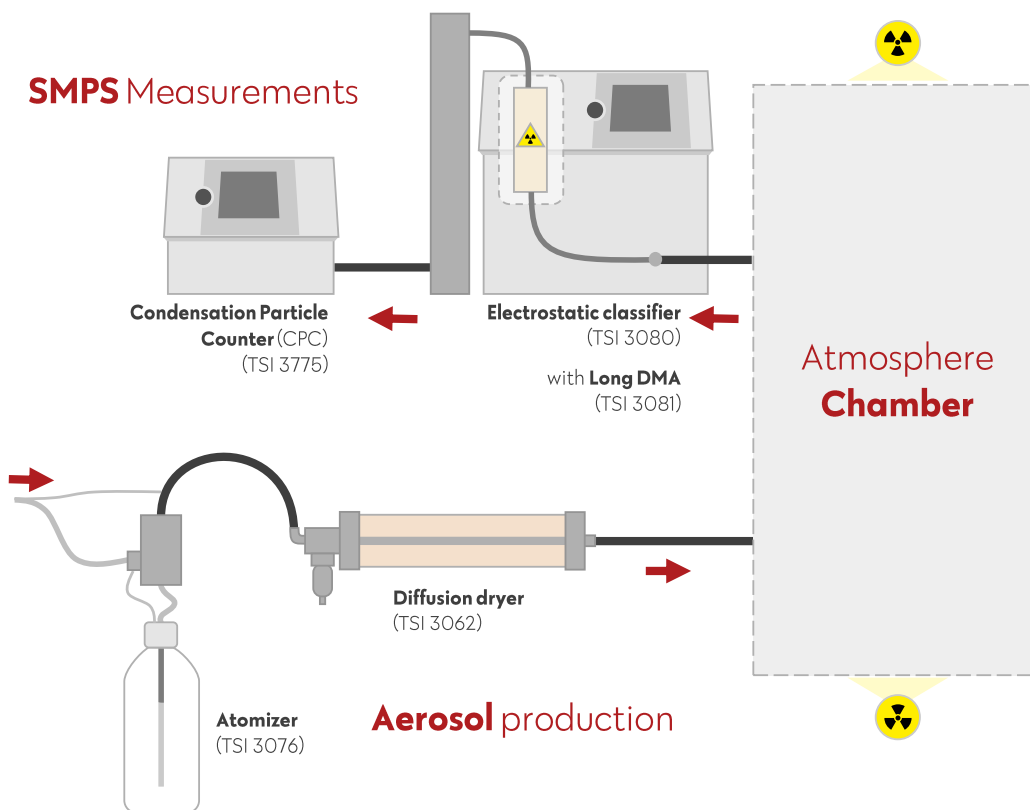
SMPS Measurements

Condensation Particle Counter (CPC)
(TSI 3775)

Electrostatic classifier
(TSI 3080)

with Long DMA
(TSI 3081)

Atmosphere
Chamber

Diffusion dryer
(TSI 3062)

Atomizer
(TSI 3076)

Aerosol production